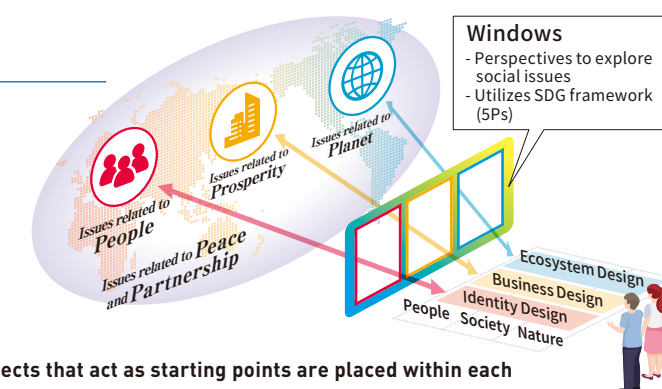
Windows
- Perspectives to explore social issues
- Utilizes SDG framework (5Ps)

Issues related to Planet

Issues related to Prosperity

Issues related to People

Issues related to Peace and Partnership

Ecosystem Design
Business Design
Identity Design

People Society Nature

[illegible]ects that act as starting points are placed within each